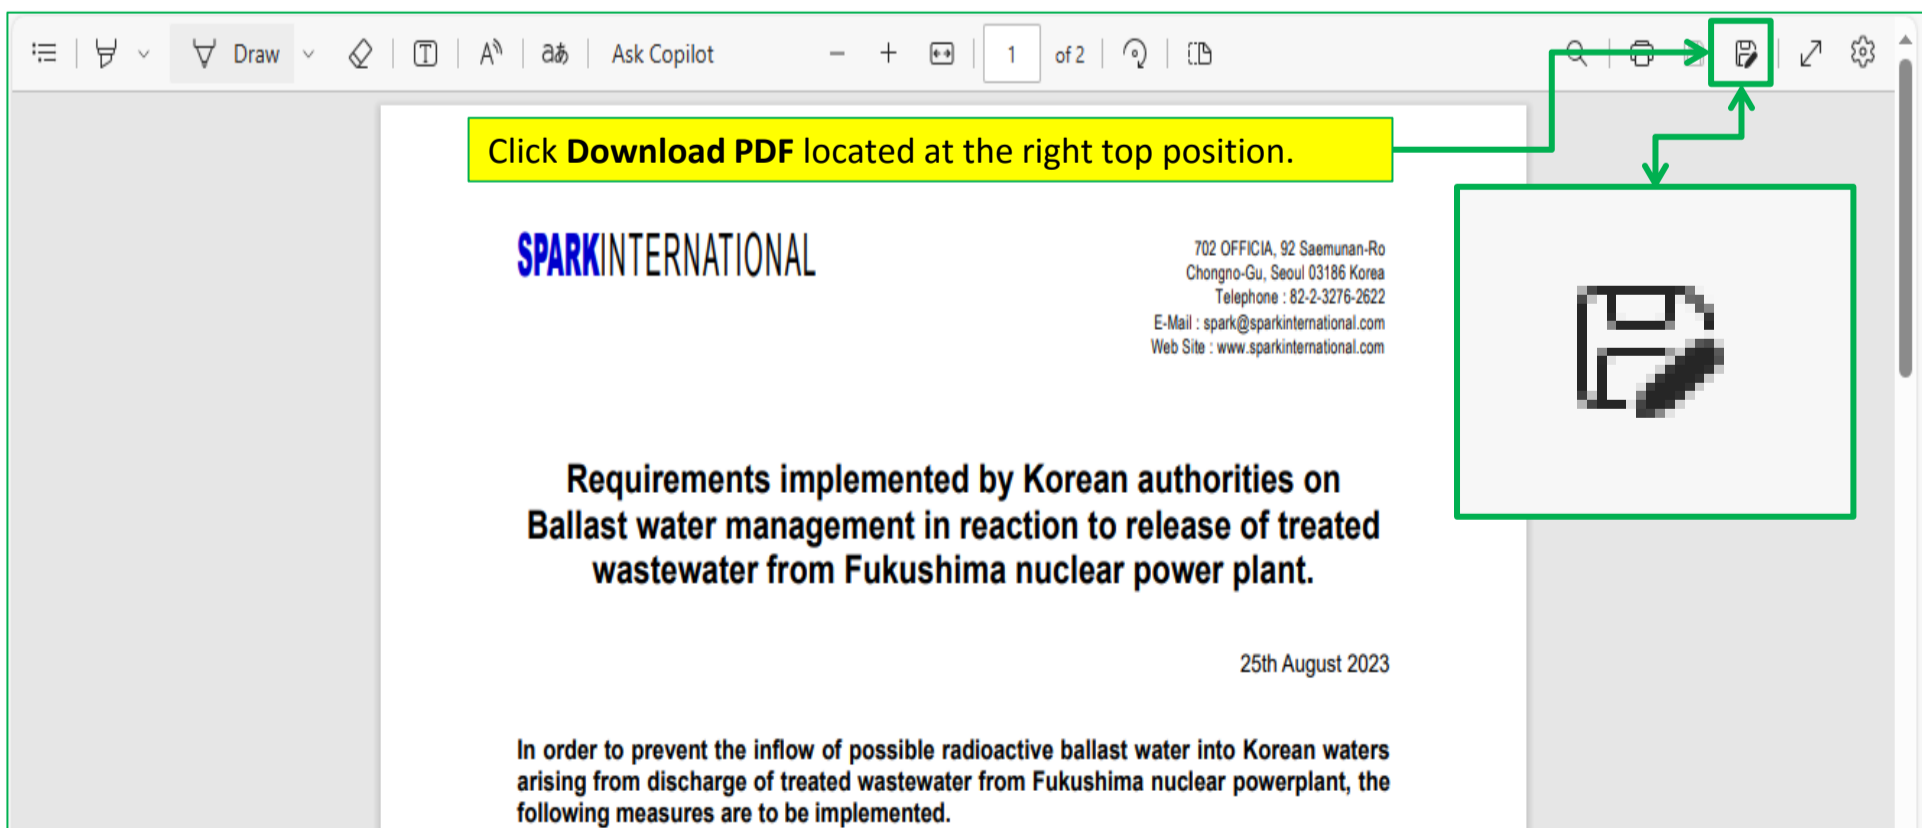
Draw

Ask Copilot

1

of 2

Click **Download PDF** located at the right top position.

SPARKINTERNATIONAL

702 OFFICIA, 92 Saemunan-Ro
Chongno-Gu, Seoul 03186 Korea
Telephone : 82-2-3276-2622
E-Mail : spark@sparkinternational.com
Web Site : www.sparkinternational.com

Requirements implemented by Korean authorities on Ballast water management in reaction to release of treated wastewater from Fukushima nuclear power plant.

25th August 2023

In order to prevent the inflow of possible radioactive ballast water into Korean waters arising from discharge of treated wastewater from Fukushima nuclear powerplant, the following measures are to be implemented.